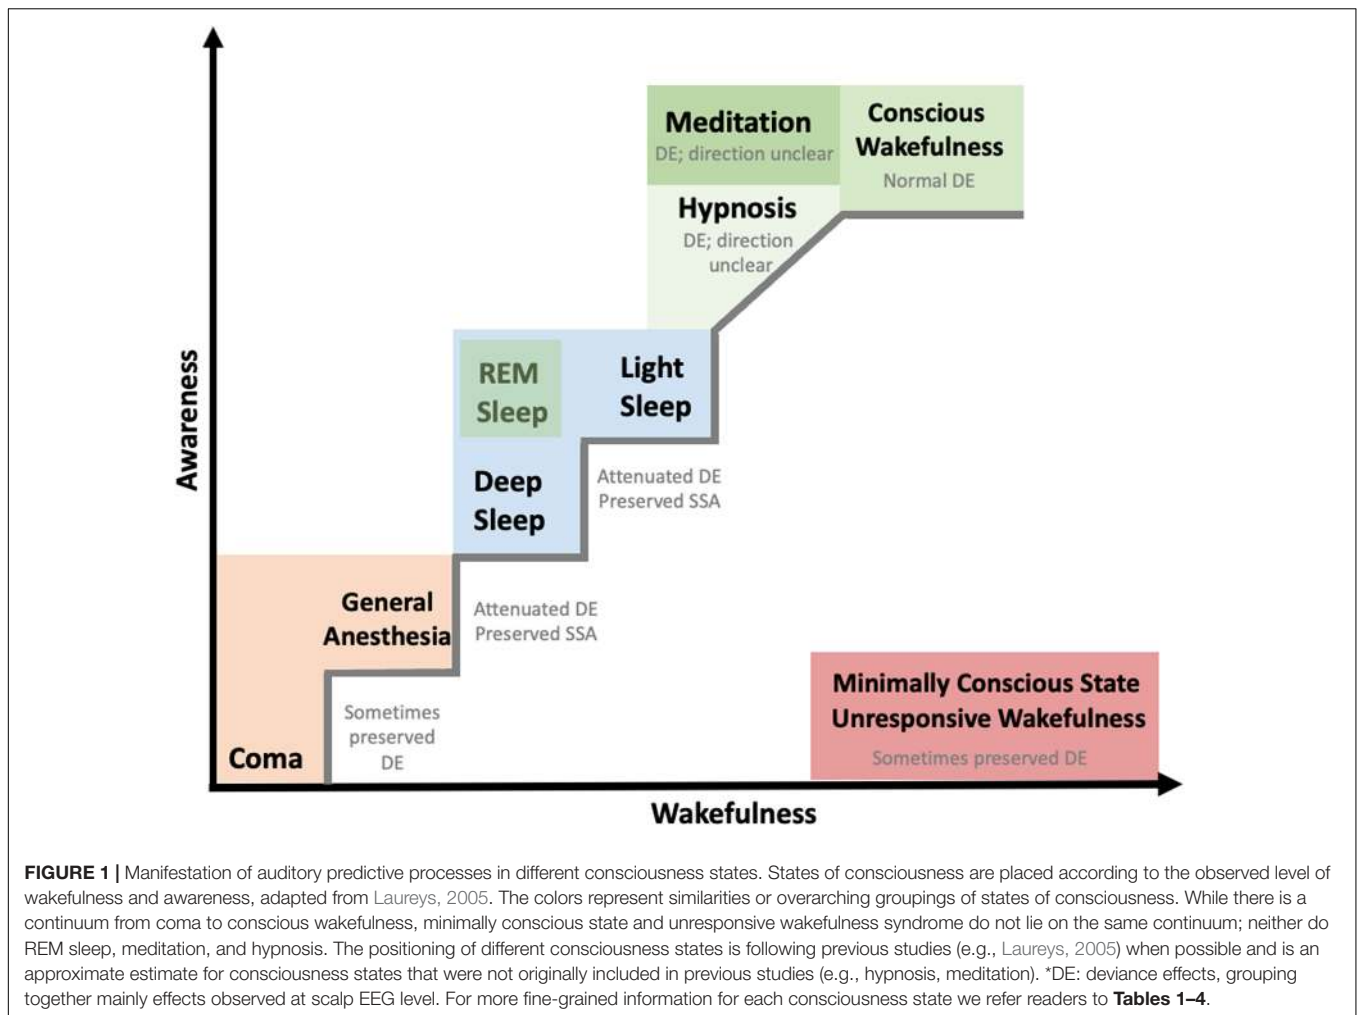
Meditation
DE; direction unclear

Conscious Wakefulness
Normal DE

Hypnosis
DE; direction unclear

REM Sleep

Light Sleep

Awareness

Deep Sleep

Attenuated DE
Preserved SSA

General Anesthesia

Attenuated DE
Preserved SSA

Minimally Conscious State
Unresponsive Wakefulness
Sometimes preserved DE

Sometimes preserved DE

Coma

Wakefulness

**FIGURE 1 |** Manifestation of auditory predictive processes in different consciousness states. States of consciousness are placed according to the observed level of wakefulness and awareness, adapted from Laureys, 2005. The colors represent similarities or overarching groupings of states of consciousness. While there is a continuum from coma to conscious wakefulness, minimally conscious state and unresponsive wakefulness syndrome do not lie on the same continuum; neither do REM sleep, meditation, and hypnosis. The positioning of different consciousness states is following previous studies (e.g., Laureys, 2005) when possible and is an approximate estimate for consciousness states that were not originally included in previous studies (e.g., hypnosis, meditation). *DE: deviance effects, grouping together mainly effects observed at scalp EEG level. For more fine-grained information for each consciousness state we refer readers to **Tables 1–4**.